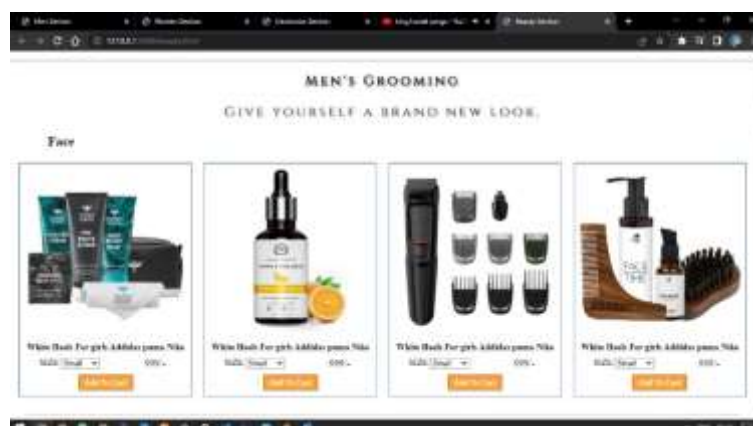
Men's Grooming

Give yourself a brand new look.

Face

White Heels For girls Addidas puma Nike
Size: Small
999/-
Add To Cart

White Heels For girls Addidas puma Nike
Size: Small
999/-
Add To Cart

White Heels For girls Addidas puma Nike
Size: Small
999/-
Add To Cart

White Heels For girls Addidas puma Nike
Size: Small
999/-
Add To Cart